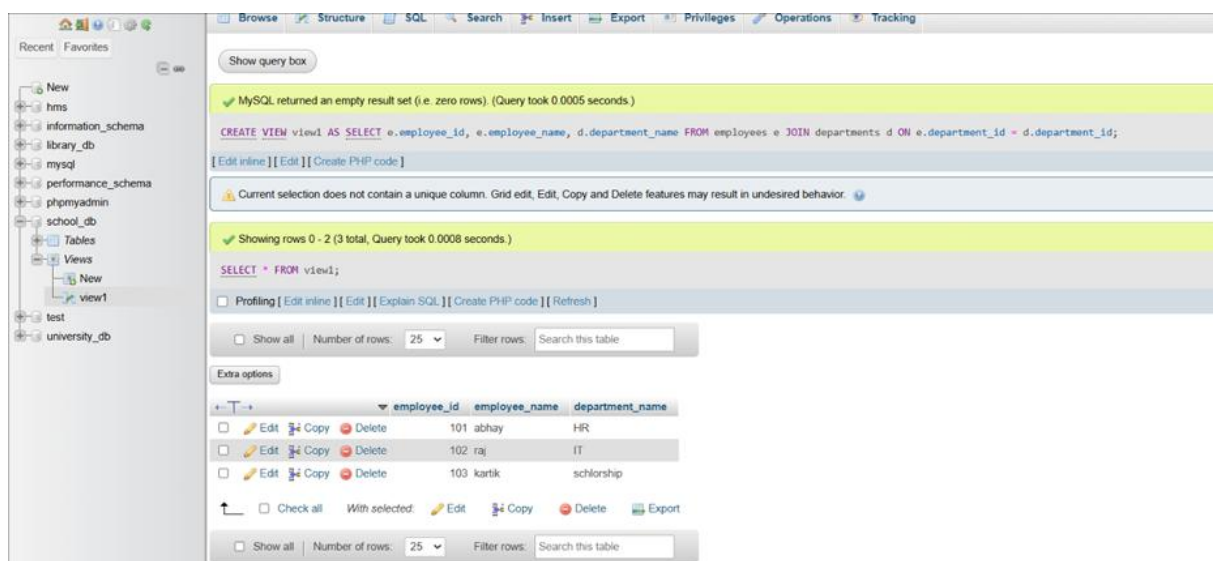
Recent Favorites

New
hms
information_schema
library_db
mysql
performance_schema
phpmyadmin
school_db
Tables
Views
New
view1
test
university_db

Browse Structure SQL Search Insert Export Privileges Operations Tracking

Show query box

MySQL returned an empty result set (i.e. zero rows). (Query took 0.0005 seconds.)

CREATE VIEW view1 AS SELECT e.employee_id, e.employee_name, d.department_name FROM employees e JOIN departments d ON e.department_id = d.department_id;

[ Edit inline ] [ Edit ] [ Create PHP code ]

Current selection does not contain a unique column. Grid edit, Edit, Copy and Delete features may result in undesired behavior.

Showing rows 0 - 2 (3 total, Query took 0.0008 seconds.)

SELECT * FROM view1;

Profiling [ Edit inline ] [ Edit ] [ Explain SQL ] [ Create PHP code ] [ Refresh ]

Show all | Number of rows: 25 Filter rows: Search this table

Extra options

| | employee_id | employee_name | department_name |
|---|---|---|---|
| Edit Copy Delete | 101 | abhay | HR |
| Edit Copy Delete | 102 | raj | IT |
| Edit Copy Delete | 103 | kartik | schlorship |

Check all With selected: Edit Copy Delete Export

Show all | Number of rows: 25 Filter rows: Search this table